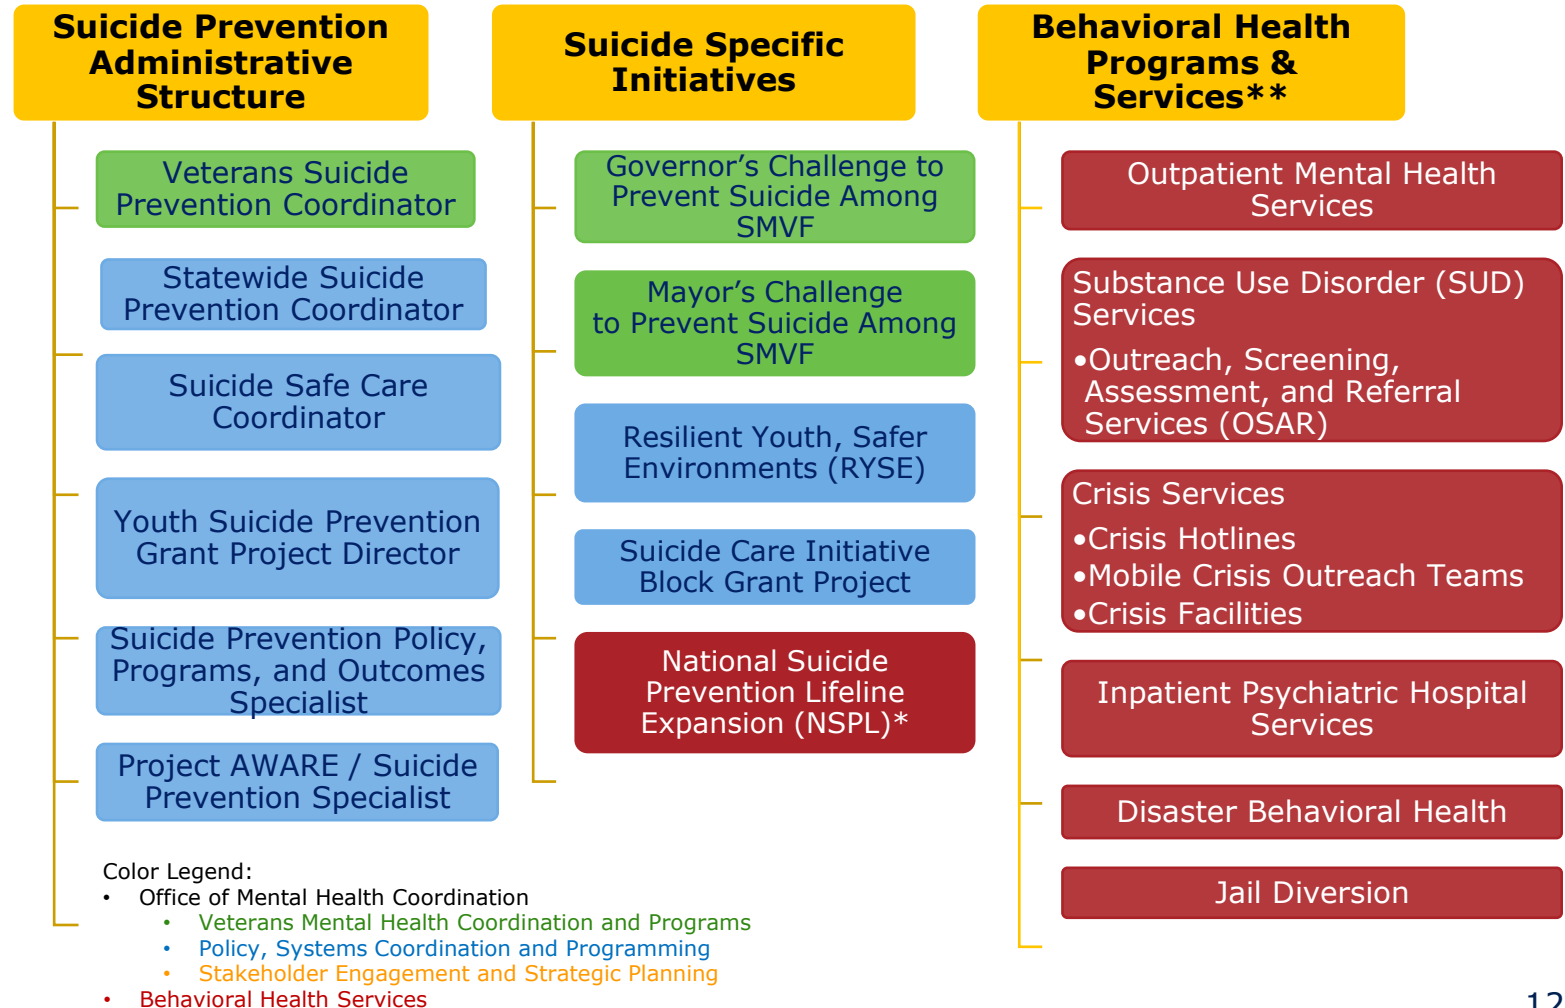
Suicide Prevention Administrative Structure

Veterans Suicide Prevention Coordinator

Statewide Suicide Prevention Coordinator

Suicide Safe Care Coordinator

Youth Suicide Prevention Grant Project Director

Suicide Prevention Policy, Programs, and Outcomes Specialist

Project AWARE / Suicide Prevention Specialist

Suicide Specific Initiatives

Governor’s Challenge to Prevent Suicide Among SMVF

Mayor’s Challenge to Prevent Suicide Among SMVF

Resilient Youth, Safer Environments (RYSE)

Suicide Care Initiative Block Grant Project

National Suicide Prevention Lifeline Expansion (NSPL)*

Behavioral Health Programs & Services**

Outpatient Mental Health Services

Substance Use Disorder (SUD) Services
•Outreach, Screening, Assessment, and Referral Services (OSAR)

Crisis Services
•Crisis Hotlines
•Mobile Crisis Outreach Teams
•Crisis Facilities

Inpatient Psychiatric Hospital Services

Disaster Behavioral Health

Jail Diversion

Color Legend:
• Office of Mental Health Coordination
• Veterans Mental Health Coordination and Programs
• Policy, Systems Coordination and Programming
• Stakeholder Engagement and Strategic Planning
• Behavioral Health Services

12